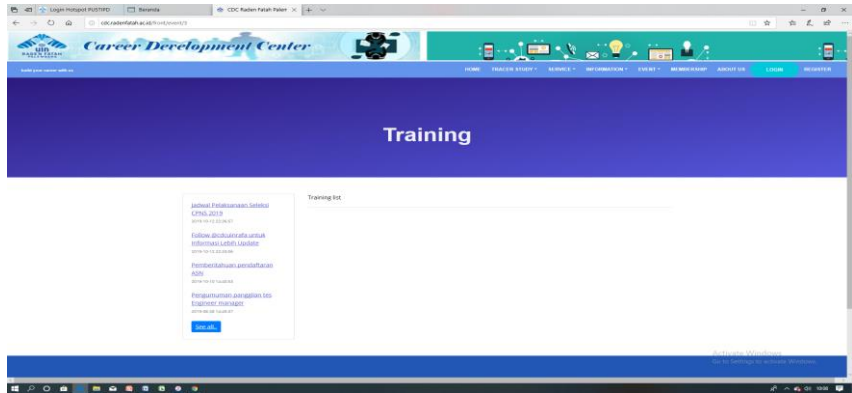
Login Hotspot PUSTIPD | Beranda | CDC Raden Fatah Palem ×

cdc.radenfatah.ac.id/frontevent/3

UIN RADEN FATAH PALEMBANG

Career Development Center

build your career with us

HOME TRACER STUDY SERVICE INFORMATION EVENT MEMBERSHIP ABOUT US LOGIN REGISTER

Training

Jadwal Pelaksanaan Seleksi CPNS 2019
2019-10-15 22:26:57

Follow @cdcuinrafa untuk Informasi Lebih Update
2019-10-15 22:24:06

Pemberitahuan pendaftaran ASN
2019-10-10 14:26:02

Pengumuman panggilan tes Engineer manager
2019-09-30 14:26:57

See all..

Training list

Activate Windows
Go to Settings to activate Windows.